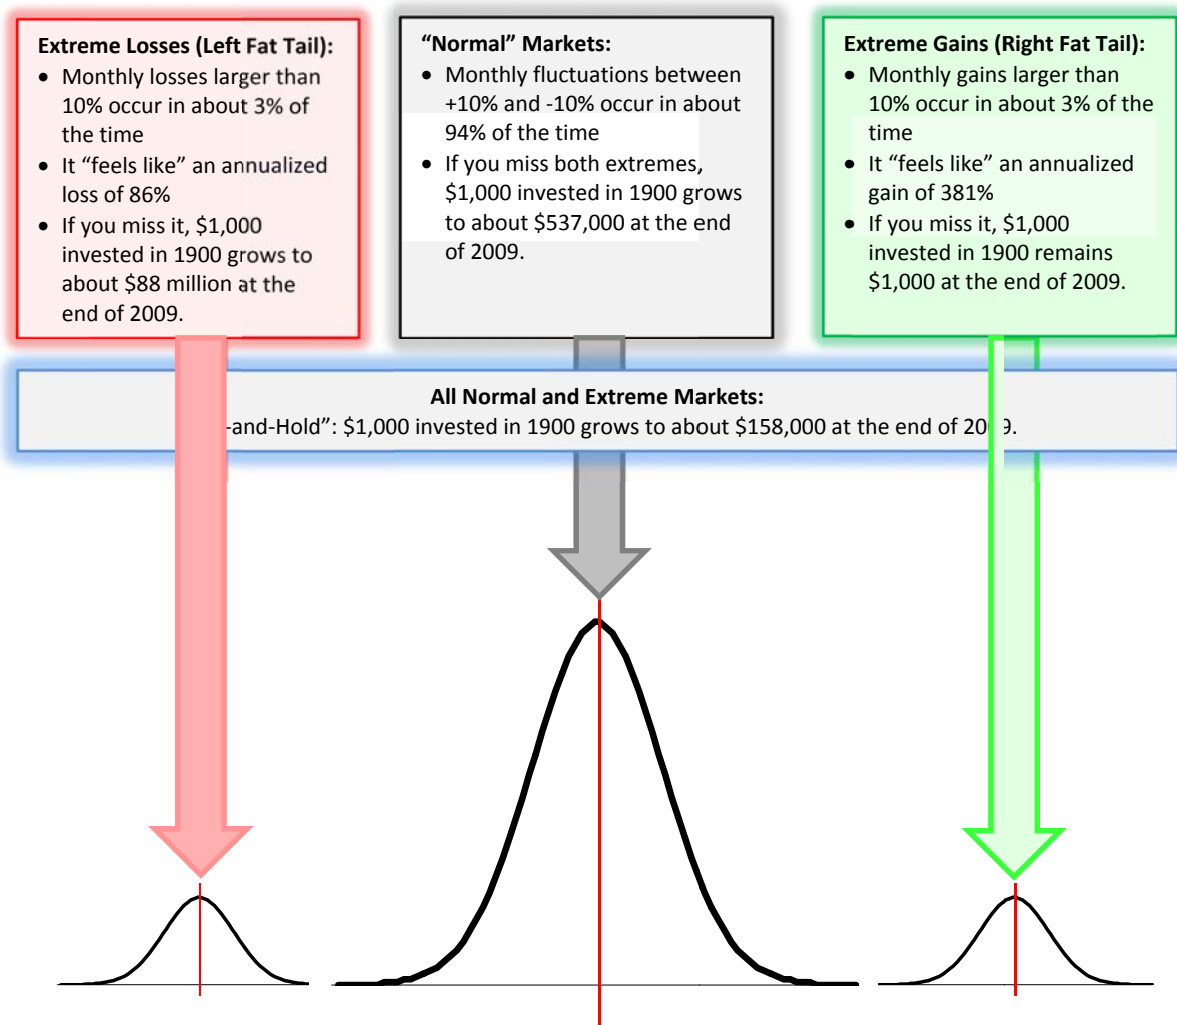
**Extreme Losses (Left Fat Tail):**
- Monthly losses larger than 10% occur in about 3% of the time
- It "feels like" an annualized loss of 86%
- If you miss it, $1,000 invested in 1900 grows to about $88 million at the end of 2009.

**"Normal" Markets:**
- Monthly fluctuations between +10% and -10% occur in about 94% of the time
- If you miss both extremes, $1,000 invested in 1900 grows to about $537,000 at the end of 2009.

**Extreme Gains (Right Fat Tail):**
- Monthly gains larger than 10% occur in about 3% of the time
- It "feels like" an annualized gain of 381%
- If you miss it, $1,000 invested in 1900 remains $1,000 at the end of 2009.

**All Normal and Extreme Markets:**
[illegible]-and-Hold": $1,000 invested in 1900 grows to about $158,000 at the end of 20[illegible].